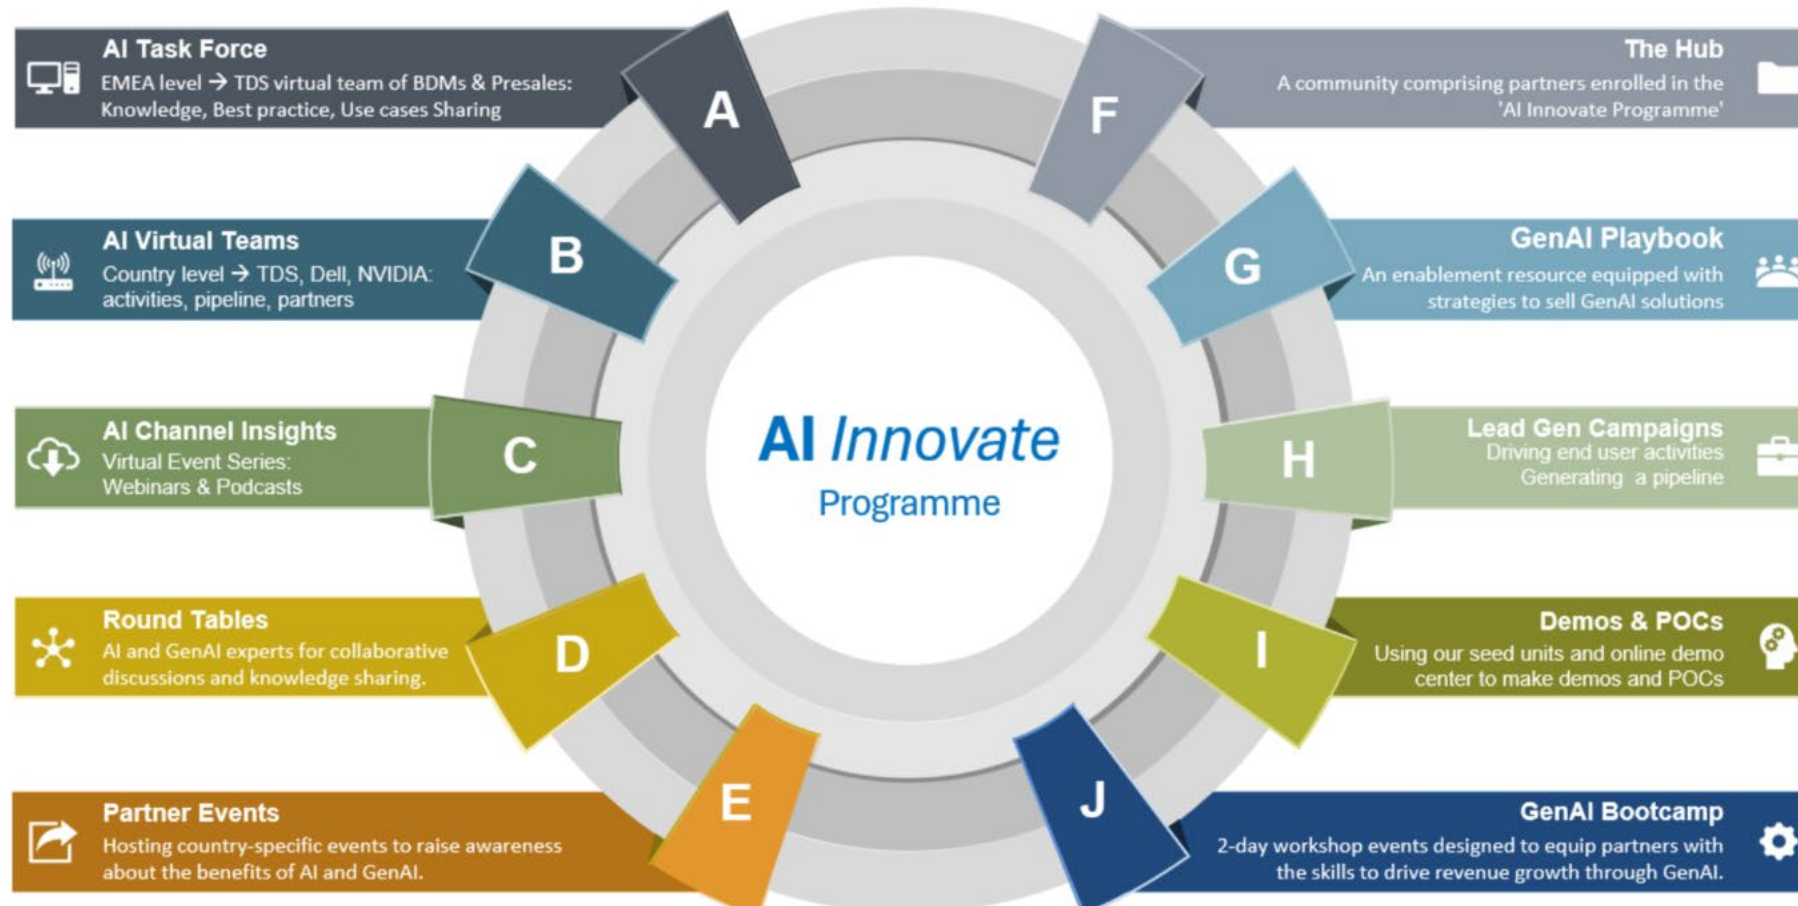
AI Task Force
EMEA level → TDS virtual team of BDMs & Presales: Knowledge, Best practice, Use cases Sharing

A

AI Virtual Teams
Country level → TDS, Dell, NVIDIA: activities, pipeline, partners

B

AI Channel Insights
Virtual Event Series: Webinars & Podcasts

C

Round Tables
AI and GenAI experts for collaborative discussions and knowledge sharing.

D

Partner Events
Hosting country-specific events to raise awareness about the benefits of AI and GenAI.

E

AI Innovate
Programme

F

The Hub
A community comprising partners enrolled in the 'AI Innovate Programme'

G

GenAI Playbook
An enablement resource equipped with strategies to sell GenAI solutions

H

Lead Gen Campaigns
Driving end user activities
Generating a pipeline

I

Demos & POCs
Using our seed units and online demo center to make demos and POCs

J

GenAI Bootcamp
2-day workshop events designed to equip partners with the skills to drive revenue growth through GenAI.